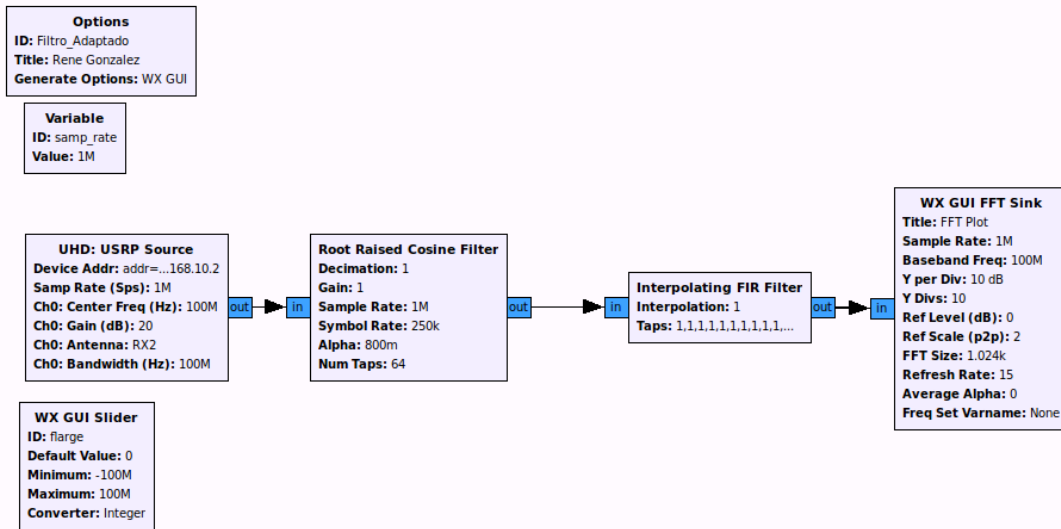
Options
ID: Filtro_Adaptado
Title: Rene Gonzalez
Generate Options: WX GUI

Variable
ID: samp_rate
Value: 1M

UHD: USRP Source
Device Addr: addr=...168.10.2
Samp Rate (Sps): 1M
Ch0: Center Freq (Hz): 100M
Ch0: Gain (dB): 20
Ch0: Antenna: RX2
Ch0: Bandwidth (Hz): 100M
out

in
Root Raised Cosine Filter
Decimation: 1
Gain: 1
Sample Rate: 1M
Symbol Rate: 250k
Alpha: 800m
Num Taps: 64
out

in
Interpolating FIR Filter
Interpolation: 1
Taps: 1,1,1,1,1,1,1,1,1,...
out

in
WX GUI FFT Sink
Title: FFT Plot
Sample Rate: 1M
Baseband Freq: 100M
Y per Div: 10 dB
Y Divs: 10
Ref Level (dB): 0
Ref Scale (p2p): 2
FFT Size: 1.024k
Refresh Rate: 15
Average Alpha: 0
Freq Set Varname: None

WX GUI Slider
ID: flarge
Default Value: 0
Minimum: -100M
Maximum: 100M
Converter: Integer